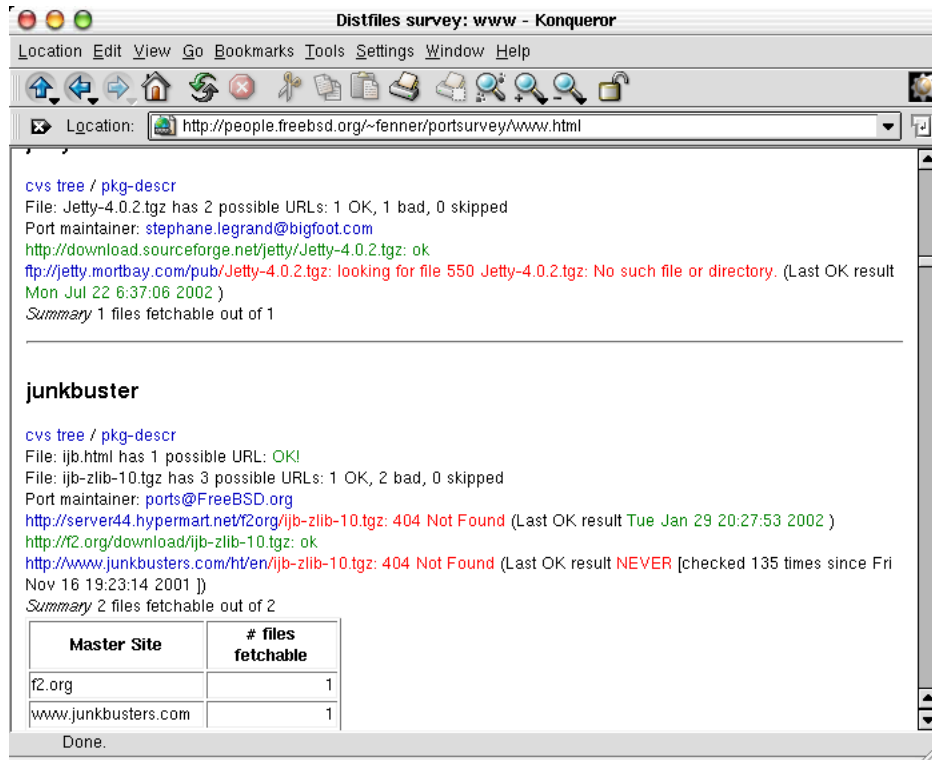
Distfiles survey: www - Konqueror

Location Edit View Go Bookmarks Tools Settings Window Help

Location: http://people.freebsd.org/~fenner/portsurvey/www.html

cvs tree / pkg-descr
File: Jetty-4.0.2.tgz has 2 possible URLs: 1 OK, 1 bad, 0 skipped
Port maintainer: stephane.legrand@bigfoot.com
http://download.sourceforge.net/jetty/Jetty-4.0.2.tgz: ok
ftp://jetty.mortbay.com/pub/Jetty-4.0.2.tgz: looking for file 550 Jetty-4.0.2.tgz: No such file or directory. (Last OK result Mon Jul 22 6:37:06 2002 )
*Summary* 1 files fetchable out of 1

junkbuster

cvs tree / pkg-descr
File: ijb.html has 1 possible URL: OK!
File: ijb-zlib-10.tgz has 3 possible URLs: 1 OK, 2 bad, 0 skipped
Port maintainer: ports@FreeBSD.org
http://server44.hypermart.net/f2org/ijb-zlib-10.tgz: 404 Not Found (Last OK result Tue Jan 29 20:27:53 2002 )
http://f2.org/download/ijb-zlib-10.tgz: ok
http://www.junkbusters.com/ht/en/ijb-zlib-10.tgz: 404 Not Found (Last OK result NEVER [checked 135 times since Fri Nov 16 19:23:14 2001 ])
*Summary* 2 files fetchable out of 2

| Master Site | # files fetchable |
|---|---|
| f2.org | 1 |
| www.junkbusters.com | 1 |

Done.